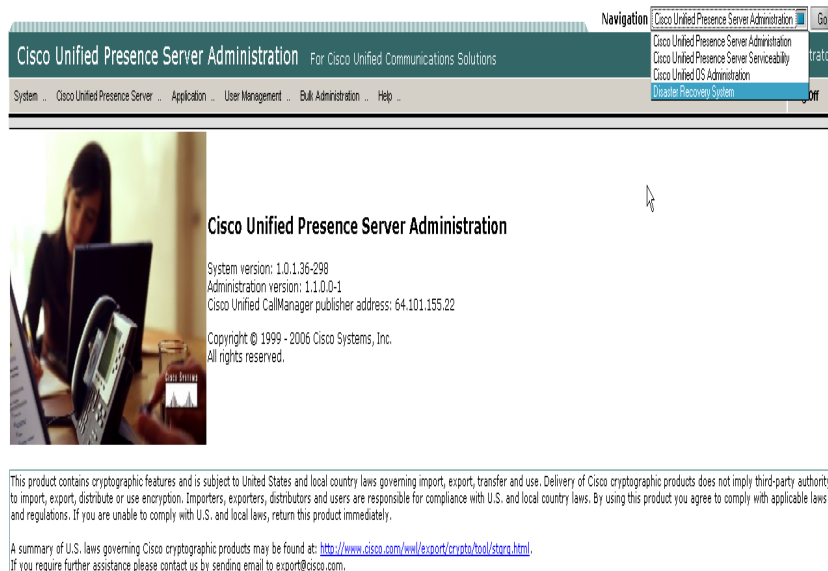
Navigation Cisco Unified Presence Server Administration Go

Cisco Unified Presence Server Administration
Cisco Unified Presence Server Serviceability
Cisco Unified OS Administration
Disaster Recovery System

Cisco Unified Presence Server Administration For Cisco Unified Communications Solutions

System .. Cisco Unified Presence Server .. Application .. User Management .. Bulk Administration .. Help ..

Cisco Unified Presence Server Administration

System version: 1.0.1.36-298
Administration version: 1.1.0.0-1
Cisco Unified CallManager publisher address: 64.101.155.22

Copyright © 1999 - 2006 Cisco Systems, Inc.
All rights reserved.

This product contains cryptographic features and is subject to United States and local country laws governing import, export, transfer and use. Delivery of Cisco cryptographic products does not imply third-party authority to import, export, distribute or use encryption. Importers, exporters, distributors and users are responsible for compliance with U.S. and local country laws. By using this product you agree to comply with applicable laws and regulations. If you are unable to comply with U.S. and local laws, return this product immediately.

A summary of U.S. laws governing Cisco cryptographic products may be found at: http://www.cisco.com/wwl/export/crypto/tool/stqrg.html.
If you require further assistance please contact us by sending email to export@cisco.com.